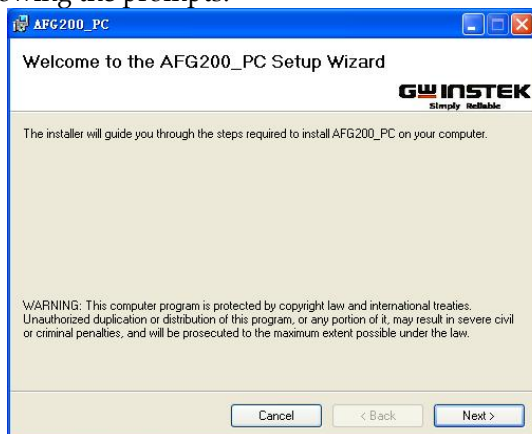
owing the prompts.

AFG200_PC

Welcome to the AFG200_PC Setup Wizard

GW INSTEK
Simply Reliable

The installer will guide you through the steps required to install AFG200_PC on your computer.

WARNING: This computer program is protected by copyright law and international treaties. Unauthorized duplication or distribution of this program, or any portion of it, may result in severe civil or criminal penalties, and will be prosecuted to the maximum extent possible under the law.

Cancel
< Back
Next >